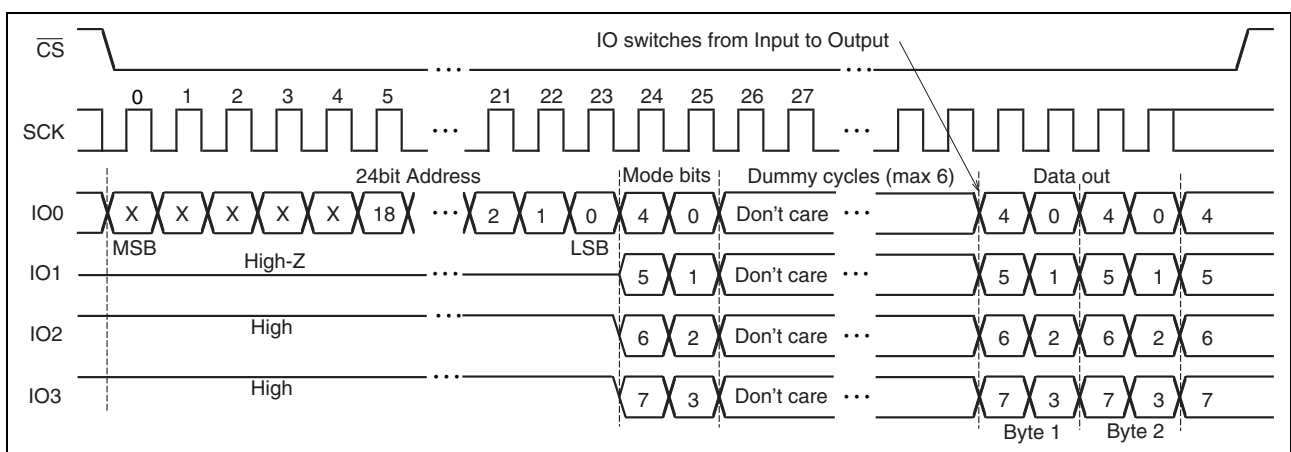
$\overline{CS}$

IO switches from Input to Output

0 1 2 3 4 5 21 22 23 24 25 26 27

SCK

24bit Address

Mode bits

Dummy cycles (max 6)

Data out

IO0 X X X X X 18 ··· 2 1 0 4 0 Don't care ··· 4 0 4 0 4

MSB

LSB

IO1 High-Z ··· 5 1 Don't care ··· 5 1 5 1 5

IO2 High ··· 6 2 Don't care ··· 6 2 6 2 6

IO3 High ··· 7 3 Don't care ··· 7 3 7 3 7

Byte 1

Byte 2